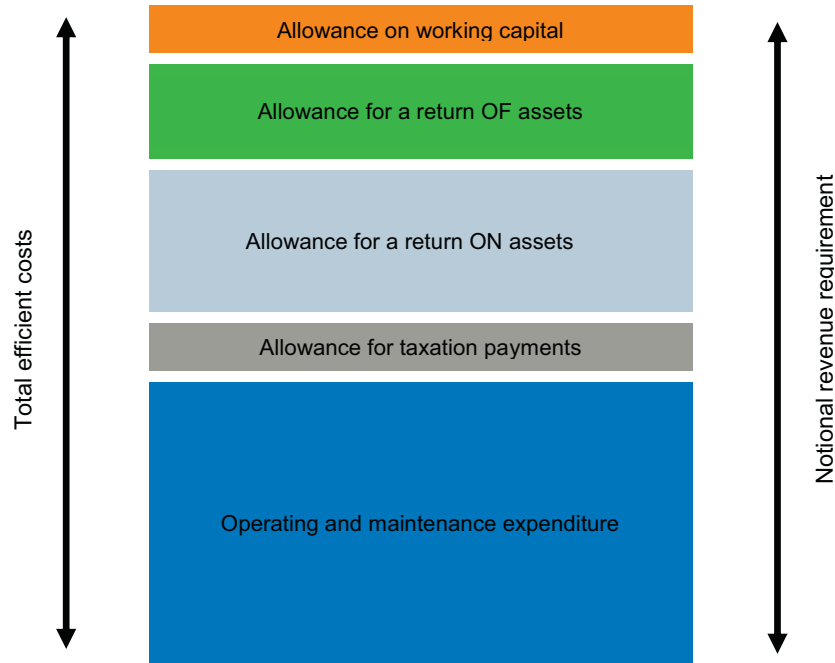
Total efficient costs

Allowance on working capital

Allowance for a return OF assets

Allowance for a return ON assets

Allowance for taxation payments

Operating and maintenance expenditure

Notional revenue requirement